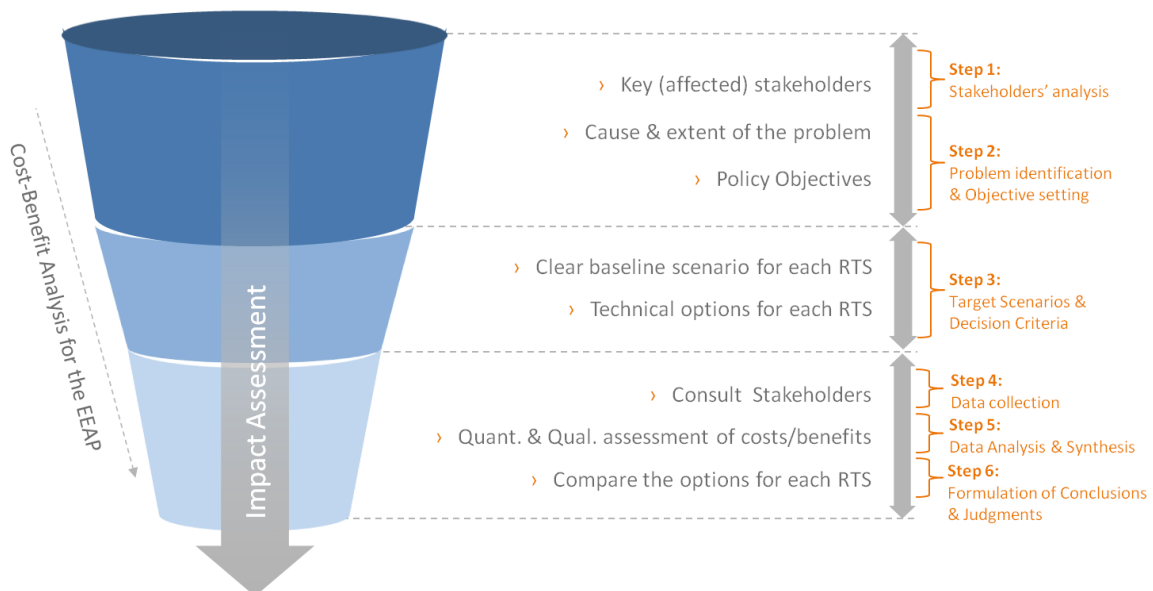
Cost-Benefit Analysis for the EEAP

Impact Assessment

› Key (affected) stakeholders

› Cause & extent of the problem

› Policy Objectives

Step 1:
Stakeholders' analysis

Step 2:
Problem identification & Objective setting

› Clear baseline scenario for each RTS

› Technical options for each RTS

Step 3:
Target Scenarios & Decision Criteria

› Consult Stakeholders

› Quant. & Qual. assessment of costs/benefits

› Compare the options for each RTS

Step 4:
Data collection

Step 5:
Data Analysis & Synthesis

Step 6:
Formulation of Conclusions & Judgments